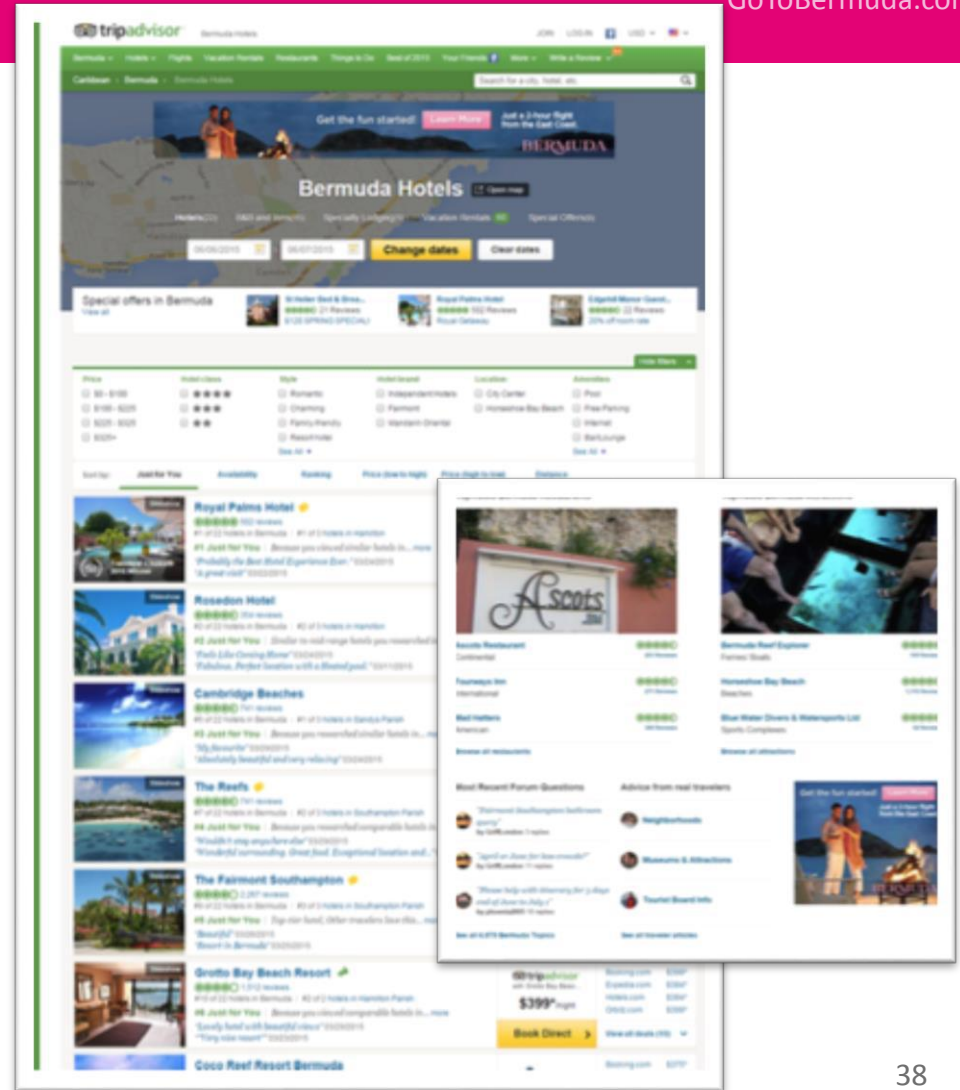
GoToBermuda.com

tripadvisor

Get the fun started! Learn More

BERMUDA

Bermuda Hotels

Change dates

Clear dates

Special offers in Bermuda

View all

Royal Palms Hotel

Rosedon Hotel

Cambridge Beaches

The Reefs

The Fairmont Southampton

Grotto Bay Beach Resort

Coco Reef Resort Bermuda

tripadvisor

$399*

Book Direct

Ascots

Ascots Restaurant

Bermuda Reef Explorer

Horseshoe Bay Beach

Blue Water Divers & Watersports Ltd

Most Recent Forum Questions

Advice from real travelers

Neighborhoods

Museums & Attractions

Tourist Board Info

Get the fun started! Learn More

38